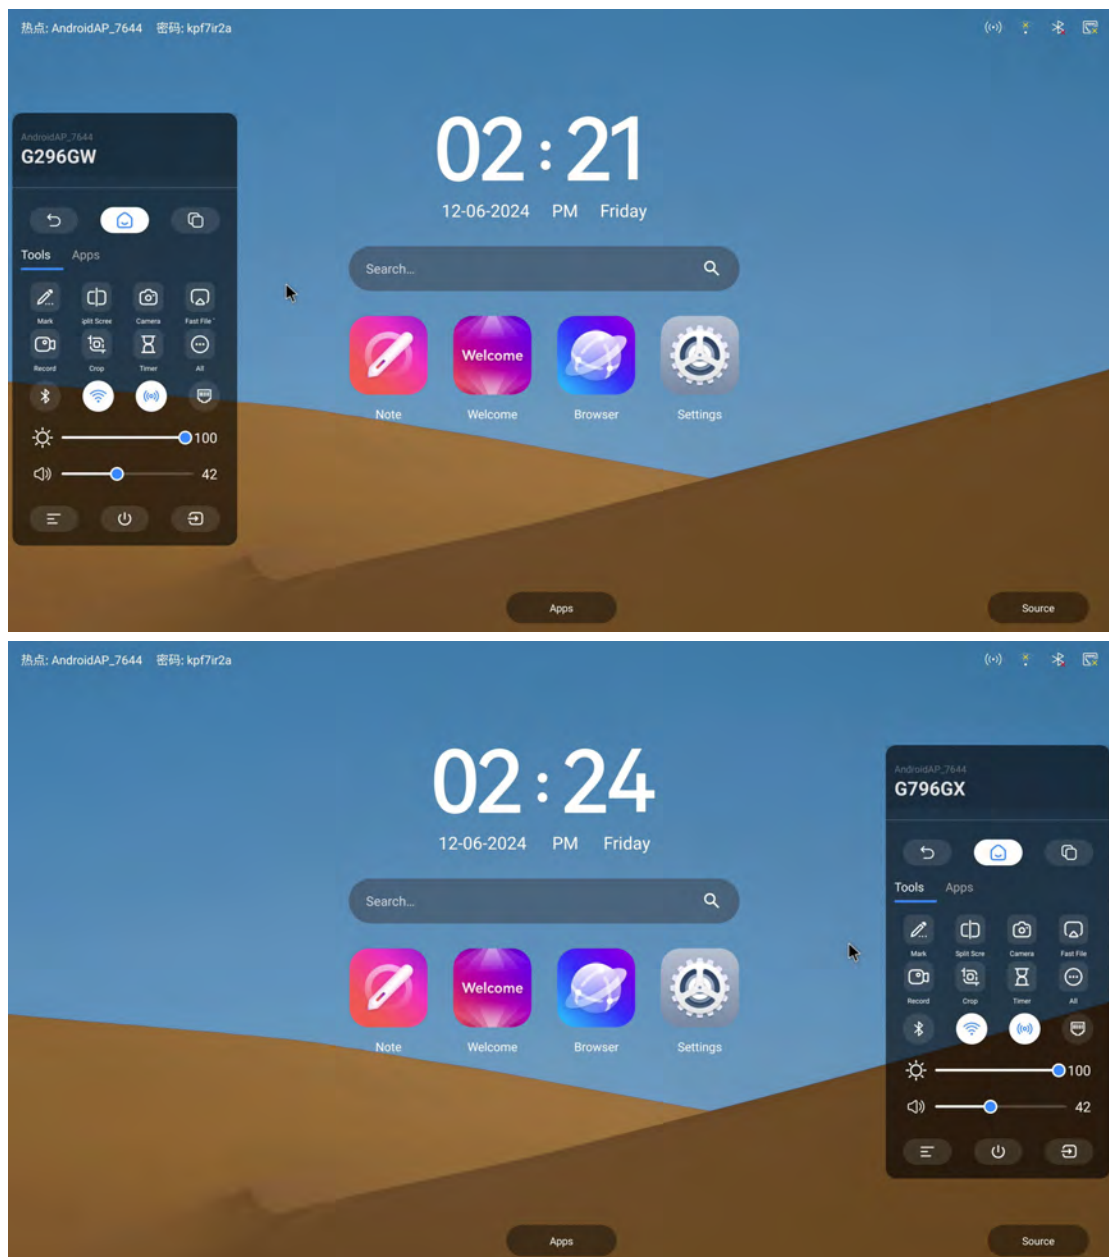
热点: AndroidAP_7644 密码: kpf7ir2a

AndroidAP_7644
G296GW

Tools Apps

Mark Split Scree Camera Fast File
Record Crop Timer All

100
42

02 : 21
12-06-2024 PM Friday

Search...

Welcome

Note Welcome Browser Settings

Apps Source

热点: AndroidAP_7644 密码: kpf7ir2a

02 : 24
12-06-2024 PM Friday

Search...

Welcome

Note Welcome Browser Settings

AndroidAP_7644
G796GX

Tools Apps

Mark Split Scree Camera Fast File
Record Crop Timer All

100
42

Apps Source